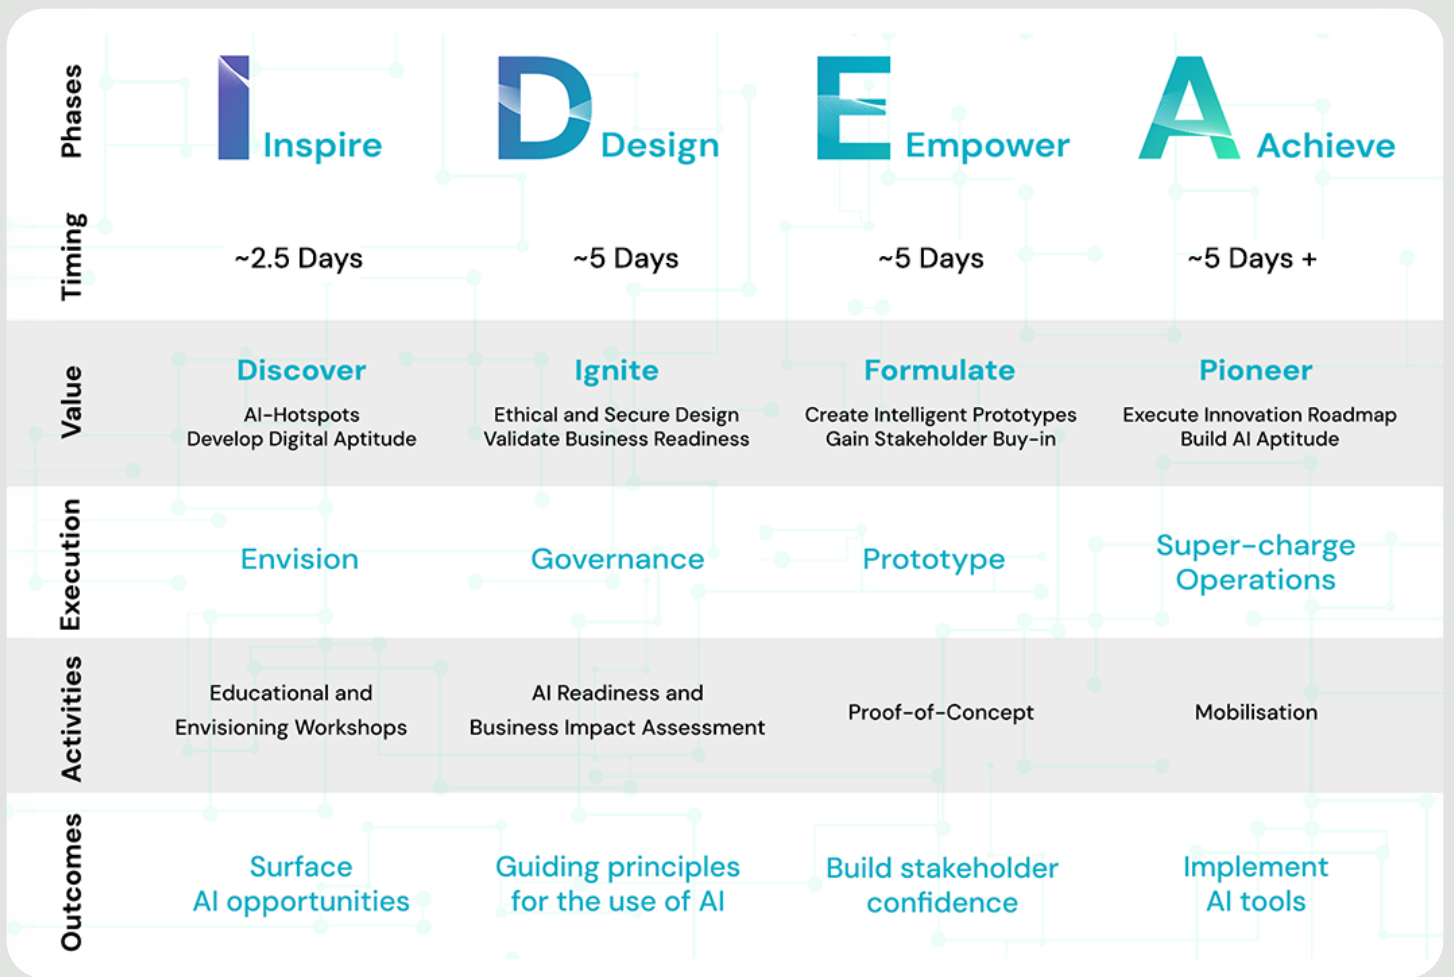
| Phases | I Inspire | D Design | E Empower | A Achieve |
|---|---|---|---|---|
| Timing | ~2.5 Days | ~5 Days | ~5 Days | ~5 Days + |
| Value | Discover<br>AI-Hotspots<br>Develop Digital Aptitude | Ignite<br>Ethical and Secure Design<br>Validate Business Readiness | Formulate<br>Create Intelligent Prototypes<br>Gain Stakeholder Buy-in | Pioneer<br>Execute Innovation Roadmap<br>Build AI Aptitude |
| Execution | Envision | Governance | Prototype | Super-charge Operations |
| Activities | Educational and Envisioning Workshops | AI Readiness and Business Impact Assessment | Proof-of-Concept | Mobilisation |
| Outcomes | Surface AI opportunities | Guiding principles for the use of AI | Build stakeholder confidence | Implement AI tools |